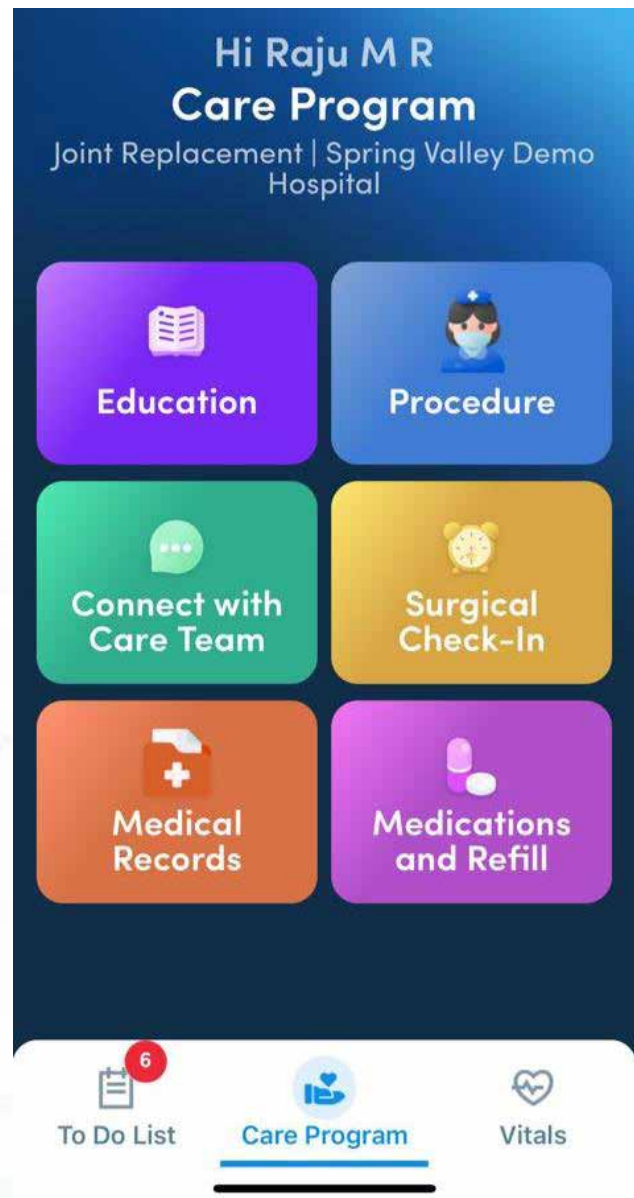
Hi Raju M R
Care Program
Joint Replacement | Spring Valley Demo Hospital

Education

Procedure

Connect with Care Team

Surgical Check-In

Medical Records

Medications and Refill

6
To Do List

Care Program

Vitals